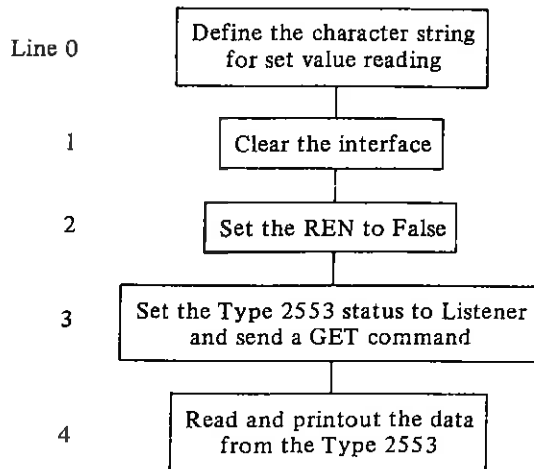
Line 0 Define the character string for set value reading

1 Clear the interface

2 Set the REN to False

3 Set the Type 2553 status to Listener and send a GET command

4 Read and printout the data from the Type 2553